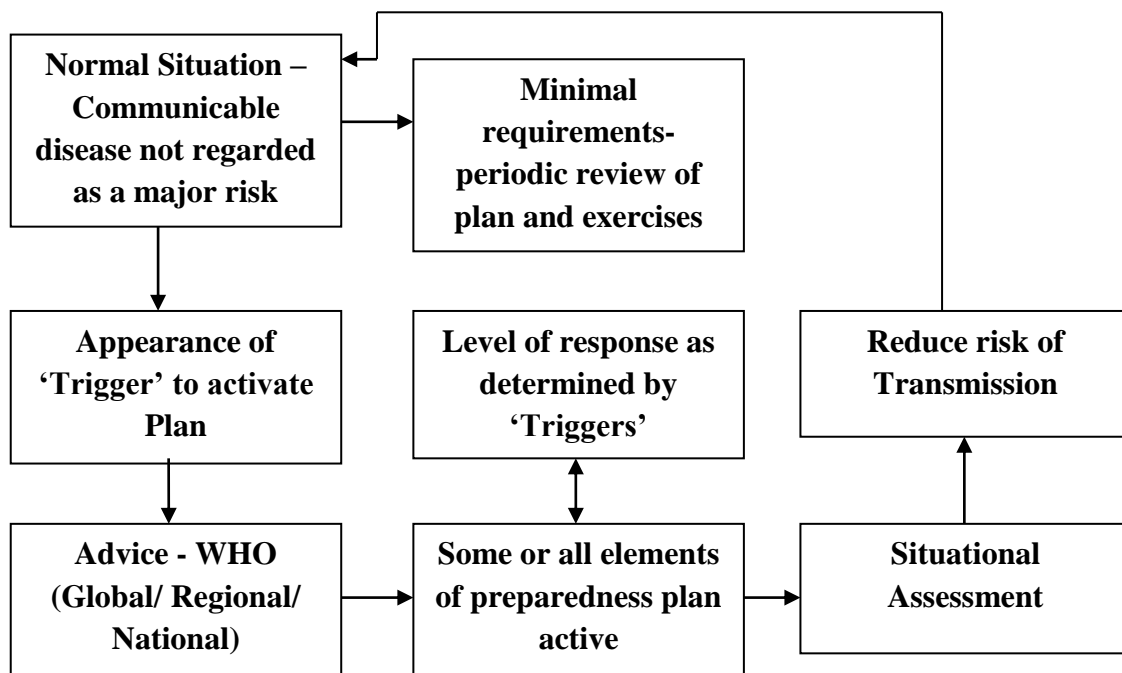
Normal Situation – Communicable disease not regarded as a major risk

Minimal requirements- periodic review of plan and exercises

Appearance of 'Trigger' to activate Plan

Level of response as determined by 'Triggers'

Reduce risk of Transmission

Advice - WHO (Global/ Regional/ National)

Some or all elements of preparedness plan active

Situational Assessment